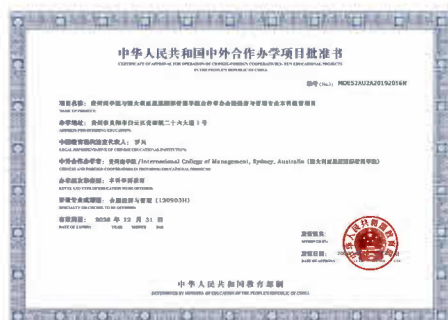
中华人民共和国中外合作办学项目批准书
CERTIFICATE OF APPROVAL FOR OPERATION OF CHINESE-FOREIGN COOPERATION IN EDUCATIONAL PROJECTS
IN THE PEOPLE'S REPUBLIC OF CHINA

编号：MOE52AU2A20192016N

项目名称：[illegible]
NAME OF PROJECTS

办学地址：贵州省贵阳市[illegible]
ADDRESS FOR OFFERING EDUCATION

中国教育机构法定代表人：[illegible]
LEGAL REPRESENTATIVE OF CHINESE EDUCATIONAL INSTITUTION

中外合作者：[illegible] / International College of Management, Sydney, Australia ([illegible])
CHINESE AND FOREIGN COOPERATORS IN PROVIDING EDUCATIONAL PROGRAMS

办学层次和类别：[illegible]
LEVEL AND TYPE OF EDUCATION PROVIDED

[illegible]：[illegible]（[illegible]）
SPECIALTY OR COURSE OF STUDIES

有效期至：2026 年 12 月 31 日
DATE OF EXPIRY YEAR MONTH DAY

发证机关：
ISSUED BY

发证日期：20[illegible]
DATE OF ISSUE

中华人民共和国教育部制
DETERMINED BY MINISTRY OF EDUCATION OF THE PEOPLE'S REPUBLIC OF CHINA